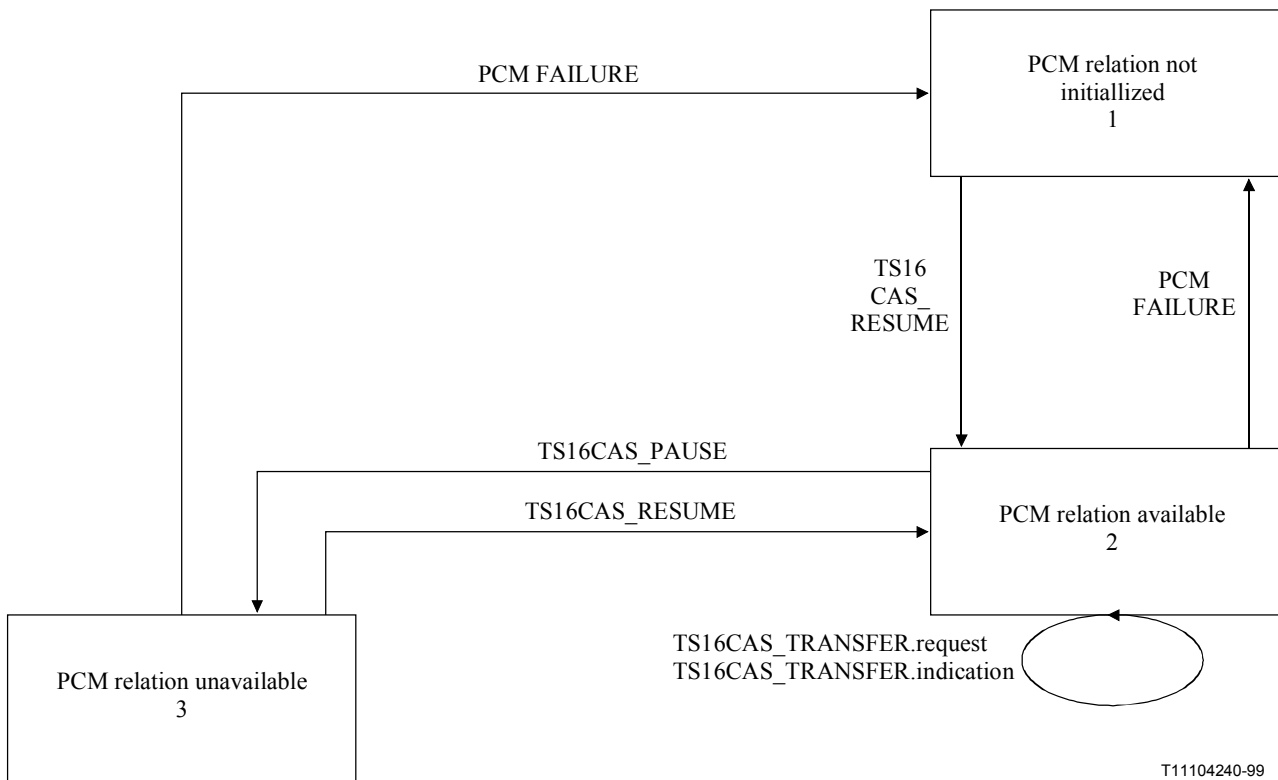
PCM FAILURE

PCM relation not initiallized
1

TS16
CAS_
RESUME

PCM
FAILURE

TS16CAS_PAUSE

TS16CAS_RESUME

PCM relation available
2

TS16CAS_TRANSFER.request
TS16CAS_TRANSFER.indication

PCM relation unavailable
3

T11104240-99